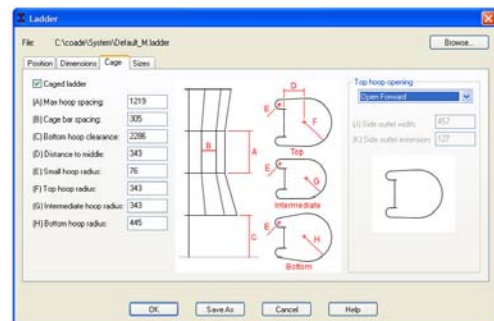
Ladder

File: C:\coade\System\Default_M.ladder

Browse...

Position | Dimensions | Cage | Sizes

Caged ladder

[A] Max hoop spacing: 1219
[B] Cage bar spacing: 305
[C] Bottom hoop clearance: 2286
[D] Distance to middle: 343
[E] Small hoop radius: 76
[F] Top hoop radius: 343
[G] Intermediate hoop radius: 343
[H] Bottom hoop radius: 445

B
A
C
D
E
F
Top
E
G
Intermediate
E
H
Bottom

Top hoop opening

Open Forward

[J] Side outlet width: 457
[K] Side outlet extension: 127

OK | Save As | Cancel | Help